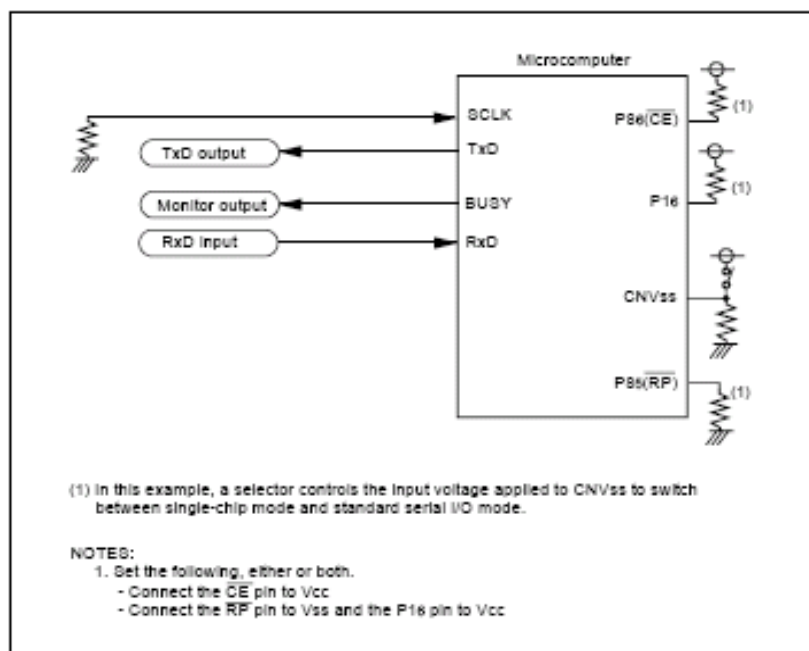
Microcomputer

SCLK

TxD output

TxD

Monitor output

BUSY

RxD input

RxD

P86($\overline{CE}$)

(1)

P16

(1)

CNVss

P85($\overline{RP}$)

(1)

(1) In this example, a selector controls the input voltage applied to CNVss to switch between single-chip mode and standard serial I/O mode.

NOTES:
1. Set the following, either or both.
- Connect the $\overline{CE}$ pin to Vcc
- Connect the $\overline{RP}$ pin to Vss and the P16 pin to Vcc